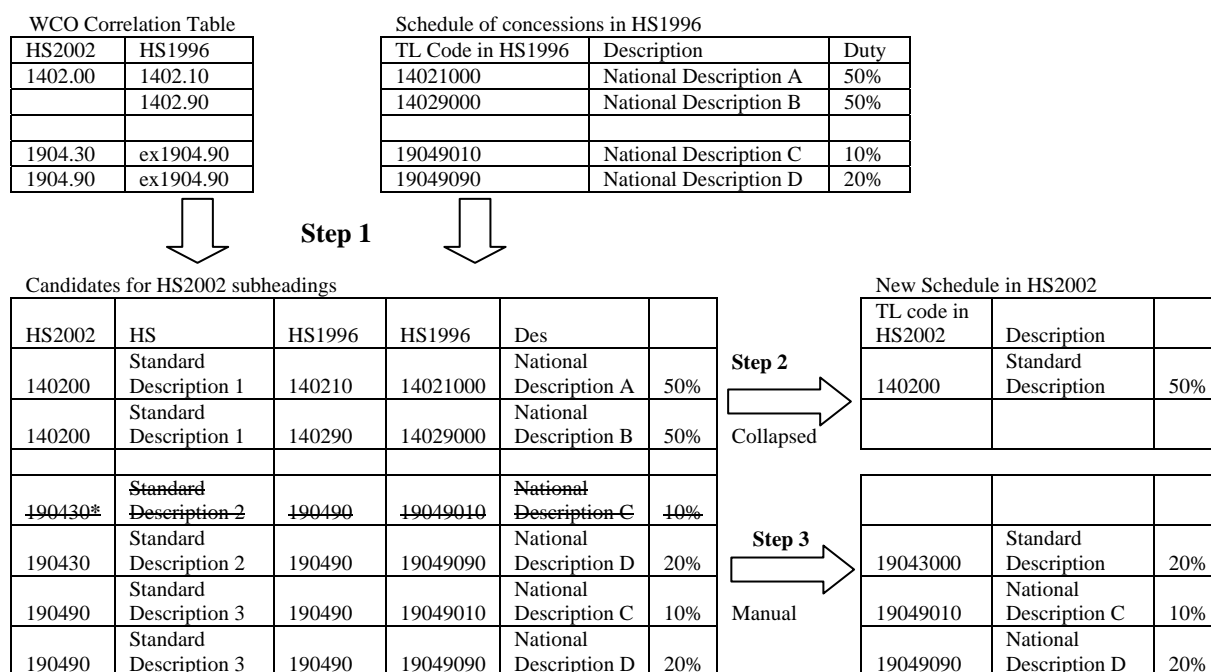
WCO Correlation Table

| HS2002 | HS1996 |
|---|---|
| 1402.00 | 1402.10 |
| | 1402.90 |
| | |
| 1904.30 | ex1904.90 |
| 1904.90 | ex1904.90 |

Schedule of concessions in HS1996

| TL Code in HS1996 | Description | Duty |
|---|---|---|
| 14021000 | National Description A | 50% |
| 14029000 | National Description B | 50% |
| | | |
| 19049010 | National Description C | 10% |
| 19049090 | National Description D | 20% |

Step 1

Candidates for HS2002 subheadings

| HS2002 | HS | HS1996 | HS1996 | Des | |
|---|---|---|---|---|---|
| 140200 | Standard Description 1 | 140210 | 14021000 | National Description A | 50% |
| 140200 | Standard Description 1 | 140290 | 14029000 | National Description B | 50% |
| | | | | | |
| ~~190430*~~ | ~~Standard Description 2~~ | ~~190490~~ | ~~19049010~~ | ~~National Description C~~ | ~~10%~~ |
| 190430 | Standard Description 2 | 190490 | 19049090 | National Description D | 20% |
| 190490 | Standard Description 3 | 190490 | 19049010 | National Description C | 10% |
| 190490 | Standard Description 3 | 190490 | 19049090 | National Description D | 20% |

Step 2

Collapsed

Step 3

Manual

New Schedule in HS2002

| TL code in HS2002 | Description | |
|---|---|---|
| 140200 | Standard Description | 50% |
| | | |

| | | |
|---|---|---|
| | | |
| 19043000 | Standard Description | 20% |
| 19049010 | National Description C | 10% |
| 19049090 | National Description D | 20% |